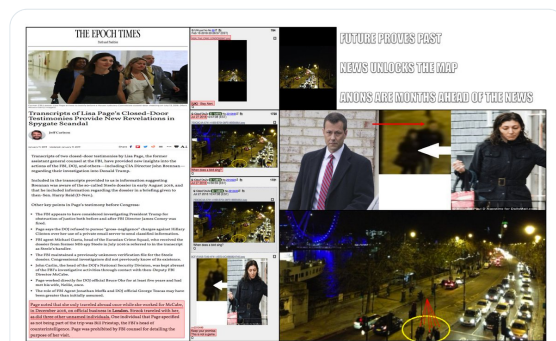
THE EPOCH TIMES

Transcripts of Lisa Page's Closed-Door Testimonies Provide New Revelations in Spygate Scandal

Jeff Carlson

FUTURE PROVES PAST

NEWS UNLOCKS THE MAP

ANONS ARE MONTHS AHEAD OF THE NEWS

Transcripts of two closed-door testimonies by Lisa Page, the former assistant general counsel at the FBI, have provided new insights into the actions of the FBI, DOJ, and others—including CIA Director John Brennan—regarding their investigation into Donald Trump.

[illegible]

Page noted that she only traveled abroad once while she worked for McCabe in December 2016, on official business in London. Strzok traveled with her on that trip and she noted that the trip was not unusual. One individual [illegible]